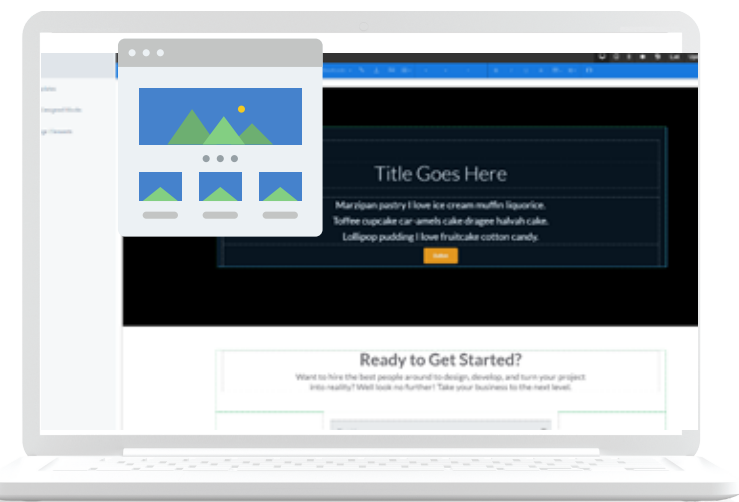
Title Goes Here

Marzipan pastry I love ice cream muffin liquorice. Toffee cupcake car-amels cake dragee halvah cake. Lollipop pudding I love fruitcake cotton candy.

Ready to Get Started?

Want to hire the best people around to design, develop, and turn your project into reality? Well look no further! Take your business to the next level.